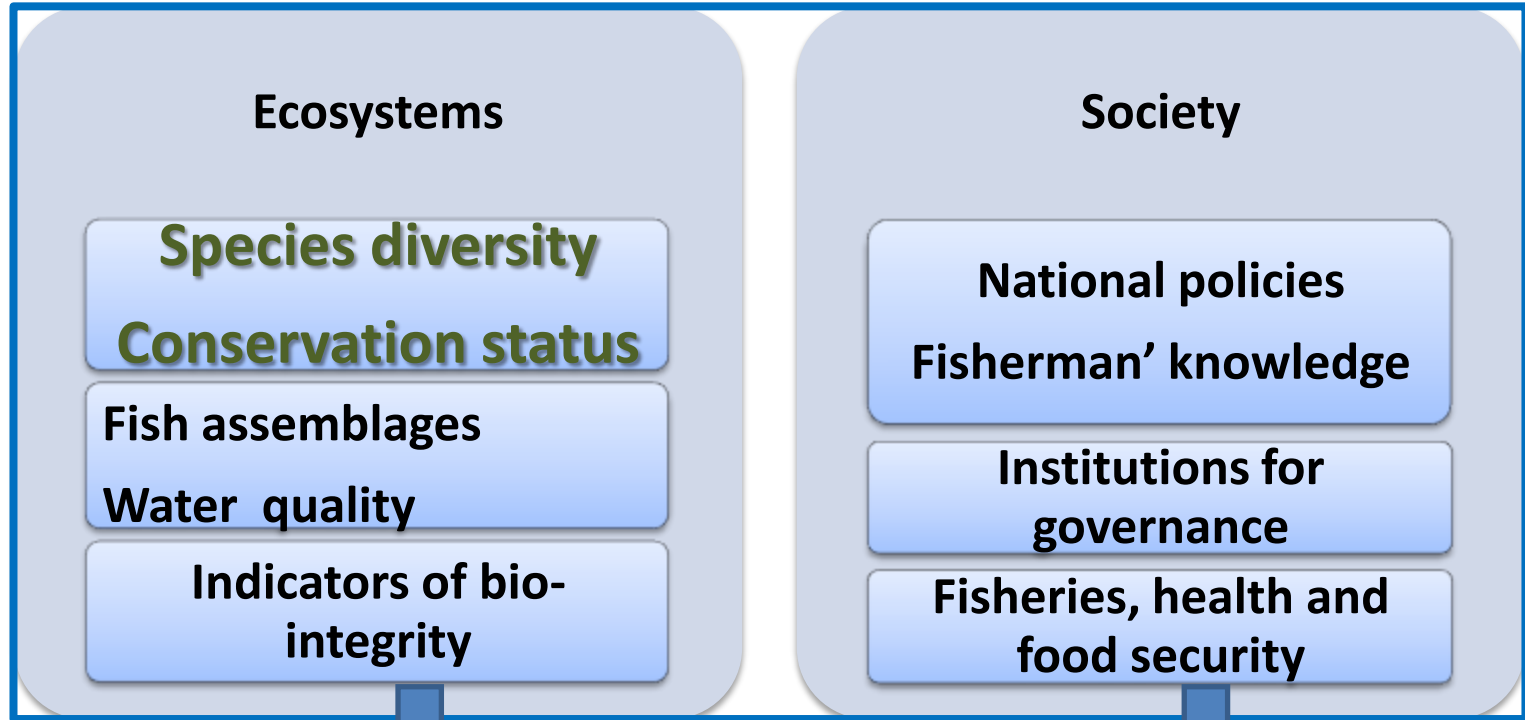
Ecosystems

Species diversity
Conservation status

Fish assemblages
Water quality

Indicators of bio-integrity

Society

National policies
Fisherman’ knowledge

Institutions for governance

Fisheries, health and food security